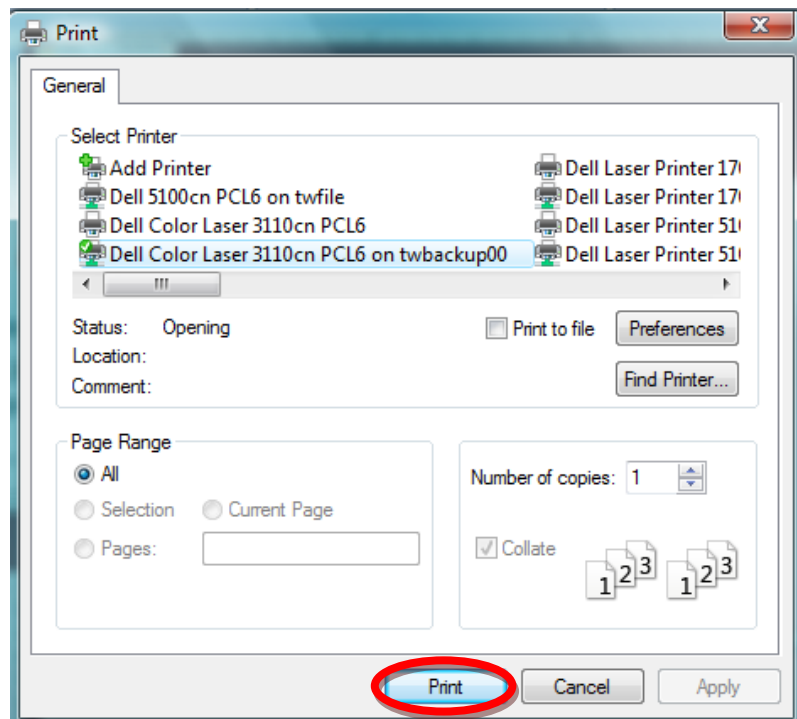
Print

General

Select Printer

Add Printer
Dell 5100cn PCL6 on twfile
Dell Color Laser 3110cn PCL6
Dell Color Laser 3110cn PCL6 on twbackup00

Dell Laser Printer 17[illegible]
Dell Laser Printer 17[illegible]
Dell Laser Printer 51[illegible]
Dell Laser Printer 51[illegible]

III

Status: Opening
Location:
Comment:

Print to file
Preferences
Find Printer...

Page Range
All
Selection
Current Page
Pages:

Number of copies: 1

Collate

1 2 3 1 2 3

Print
Cancel
Apply